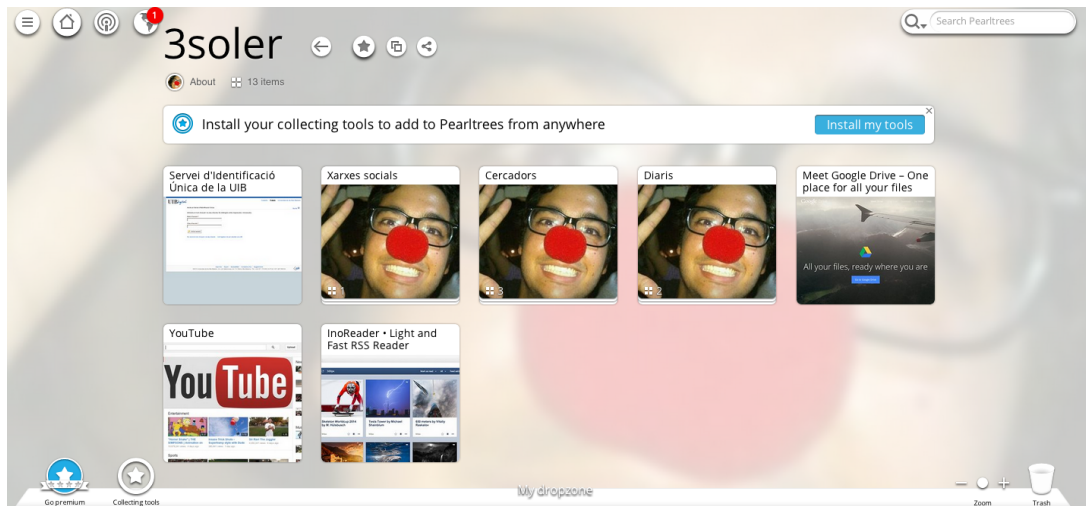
1

3soler

Search Pearltrees

About 13 items

Install your collecting tools to add to Pearltrees from anywhere

Install my tools

Servei d'Identificació Única de la UIB

Xarxes socials

1

Cercadors

3

Diaris

2

Meet Google Drive – One place for all your files

All your files, ready where you are

YouTube

YouTube

InoReader • Light and Fast RSS Reader

Go premium

Collecting tools

My dropzone

Zoom

Trash